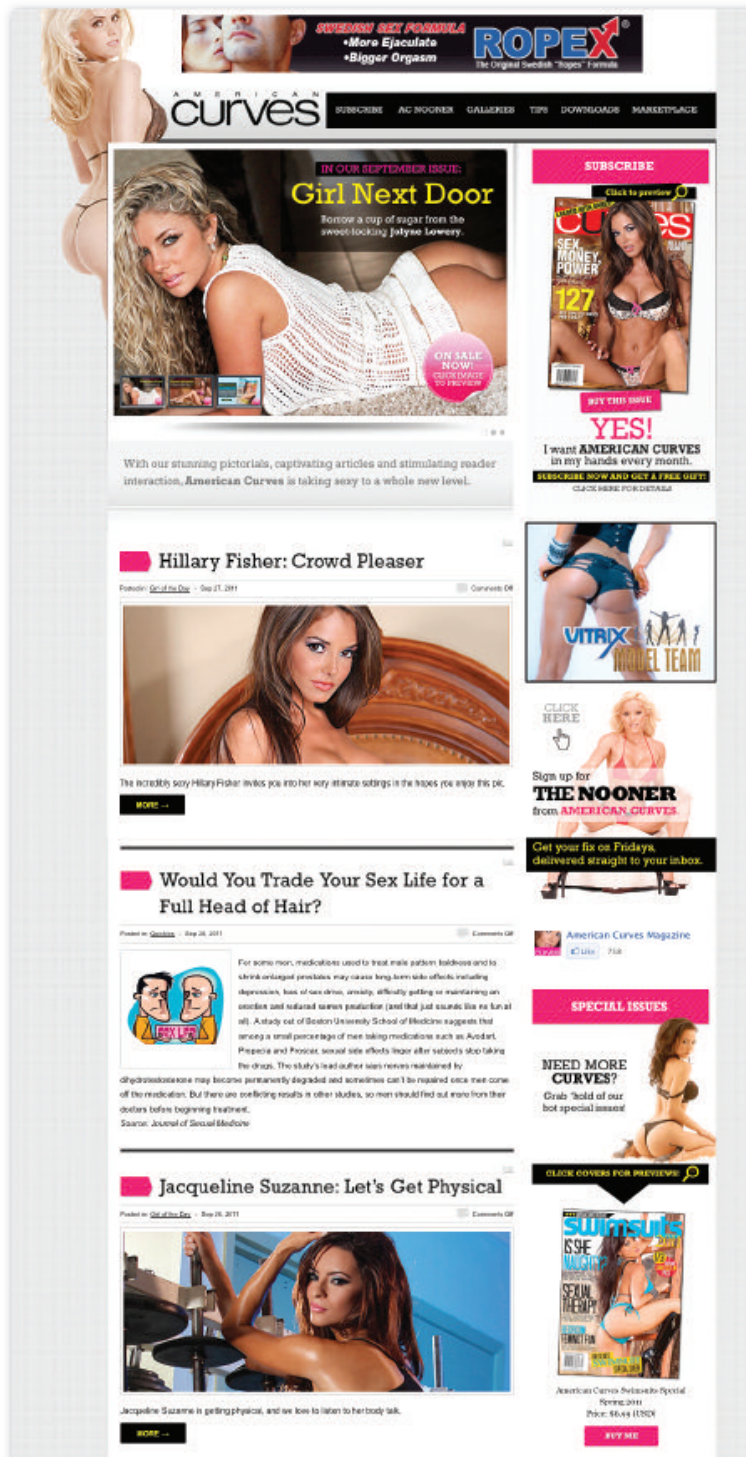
SWEDISH SEX FORMULA
•More Ejaculate
•Bigger Orgasm
ROPEX
The Original Swedish "Ropex" Formula

AMERICAN curves

SUBSCRIBE AC NOONER GALLERIES TIPS DOWNLOADS MARKETPLACE

IN OUR SEPTEMBER ISSUE:
Girl Next Door
Borrow a cup of sugar from the sweet-looking Jolyne Lowery.

ON SALE NOW! CLICK IMAGE TO PREVIEW

With our stunning pictorials, captivating articles and stimulating reader interaction, American Curves is taking sexy to a whole new level.

SUBSCRIBE
Click to preview
Curves
SEX MONEY POWER
127
BUY THIS ISSUE
YES!
I want AMERICAN CURVES in my hands every month.
SUBSCRIBE NOW AND GET A FREE GIFT!
CLICK HERE FOR DETAILS

Hillary Fisher: Crowd Pleaser
Posted in Girl of the Day · Sep 27, 2011
Comments Off
The incredibly sexy Hillary Fisher invites you into her very intimate settings in the hopes you enjoy this pic.
MORE →

VITRIX MODEL TEAM

CLICK HERE
Sign up for
THE NOONER
from AMERICAN CURVES
Get your fix on Fridays, delivered straight to your inbox.

Would You Trade Your Sex Life for a Full Head of Hair?
Posted in Opinion · Sep 26, 2011
Comments Off
SEX LIFE
For some men, medications used to treat male pattern baldness and to shrink enlarged prostates may cause long-term side effects including depression, loss of sex drive, anxiety, difficulty getting or maintaining an erection and reduced semen production (and that just sounds like no fun at all). A study out of Boston University School of Medicine suggests that among a small percentage of men taking medications such as Avodart, Propecia and Proscar, sexual side effects linger after subjects stop taking the drugs. The study's lead author says nerves maintained by dihydrotestosterone may become permanently degraded and sometimes can't be repaired once men come off the medication. But there are conflicting results in other studies, so men should find out more from their doctors before beginning treatment.
Source: Journal of Sexual Medicine

American Curves Magazine
Like 718

SPECIAL ISSUES
NEED MORE CURVES?
Grab 'hold of our hot special issues!
CLICK COVERS FOR PREVIEWS!

Jacqueline Suzanne: Let's Get Physical
Posted in Girl of the Day · Sep 26, 2011
Comments Off
Jacqueline Suzanne is getting physical, and we love to listen to her body talk.
MORE →

swimsuits
IS SHE NAUGHTY?
SEXUAL THERAPY
American Curves Swimsuits Special
Spring 2011
Price: $6.99 (USD)
BUY ME